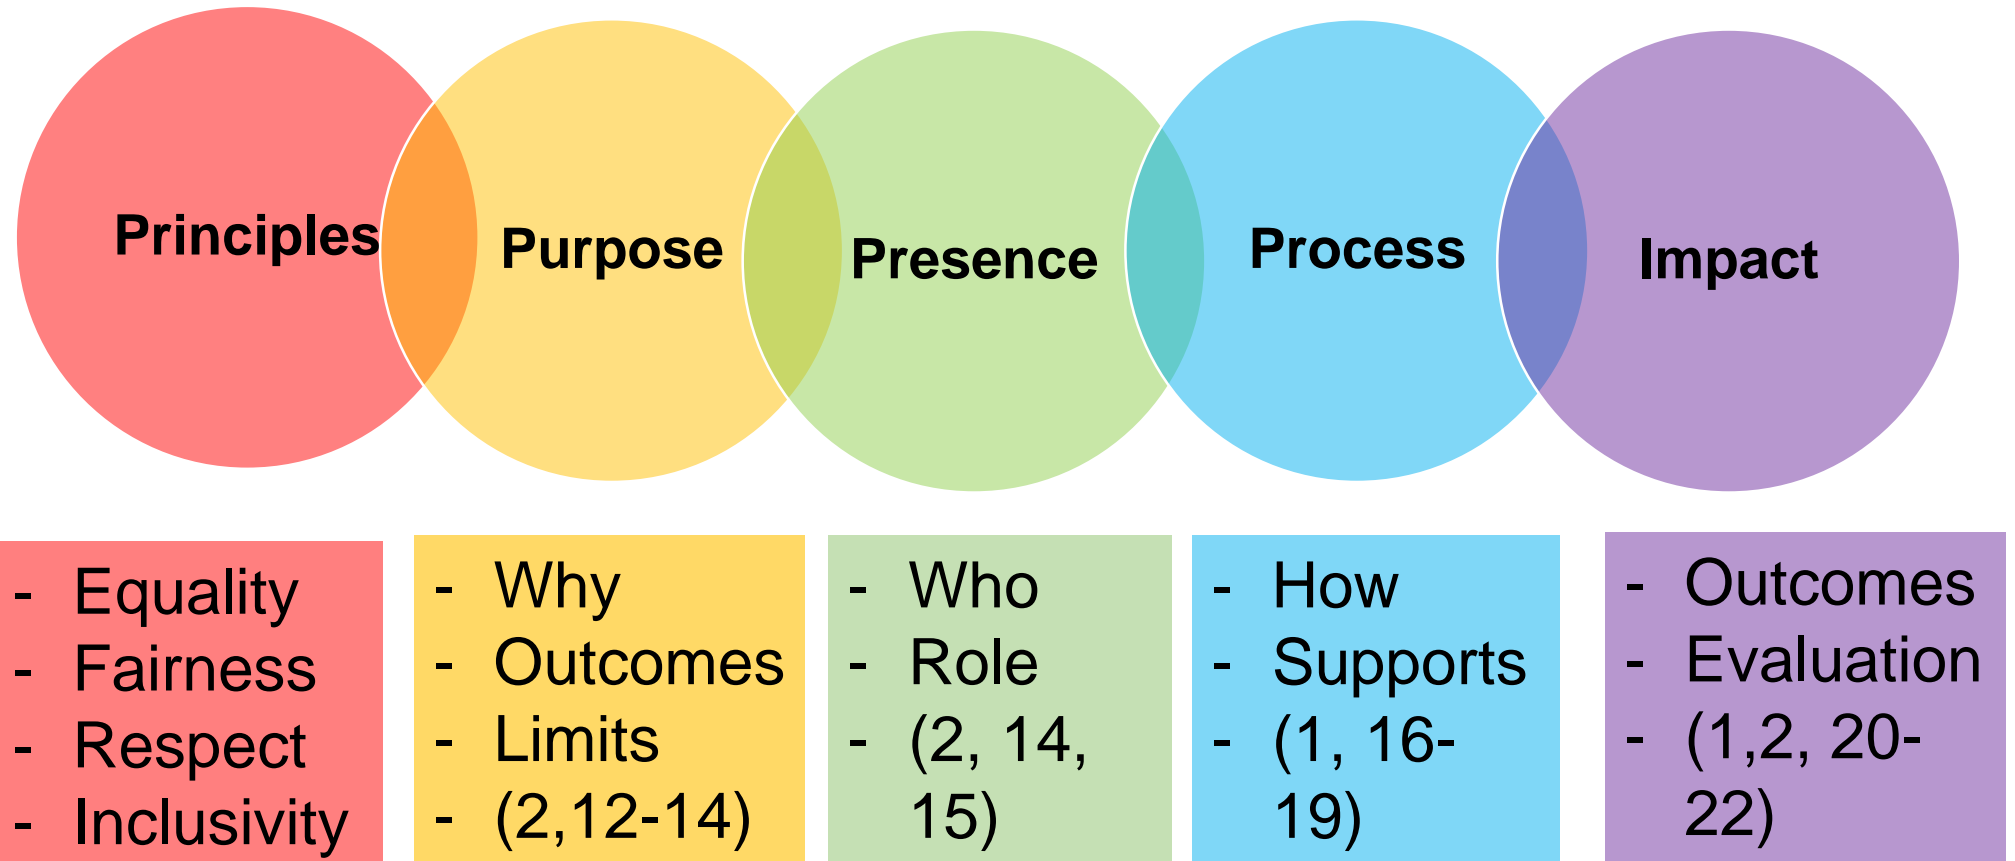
Principles

Purpose

Presence

Process

Impact

- Equality
- Fairness
- Respect
- Inclusivity

- Why
- Outcomes
- Limits
- (2,12-14)

- Who
- Role
- (2, 14, 15)

- How
- Supports
- (1, 16-19)

- Outcomes
- Evaluation
- (1,2, 20-22)